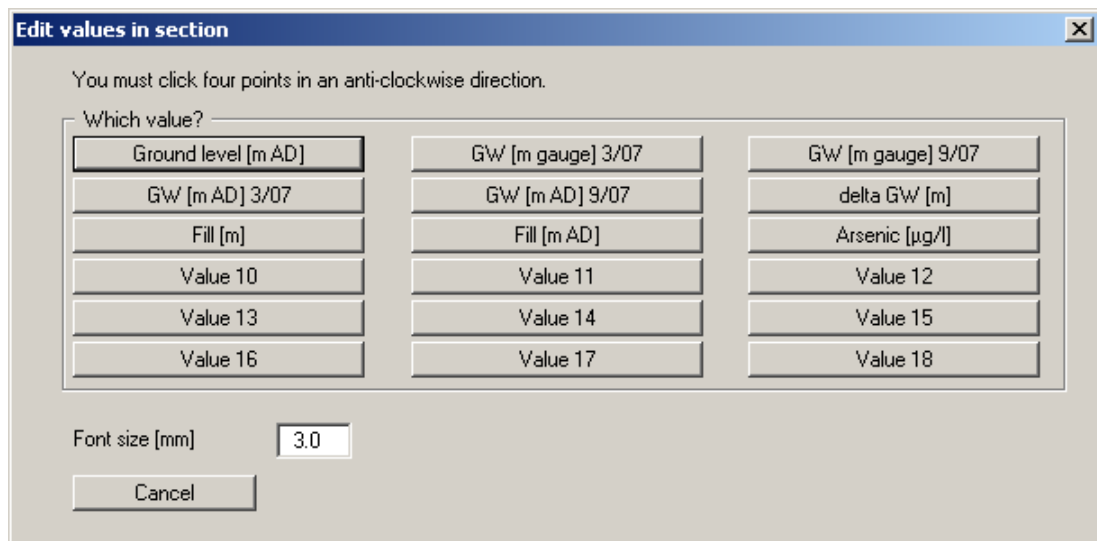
Edit values in section

You must click four points in an anti-clockwise direction.

Which value?

Ground level [m AD]
GW [m gauge] 3/07
GW [m gauge] 9/07
GW [m AD] 3/07
GW [m AD] 9/07
delta GW [m]
Fill [m]
Fill [m AD]
Arsenic [µg/l]
Value 10
Value 11
Value 12
Value 13
Value 14
Value 15
Value 16
Value 17
Value 18

Font size [mm] 3.0

Cancel